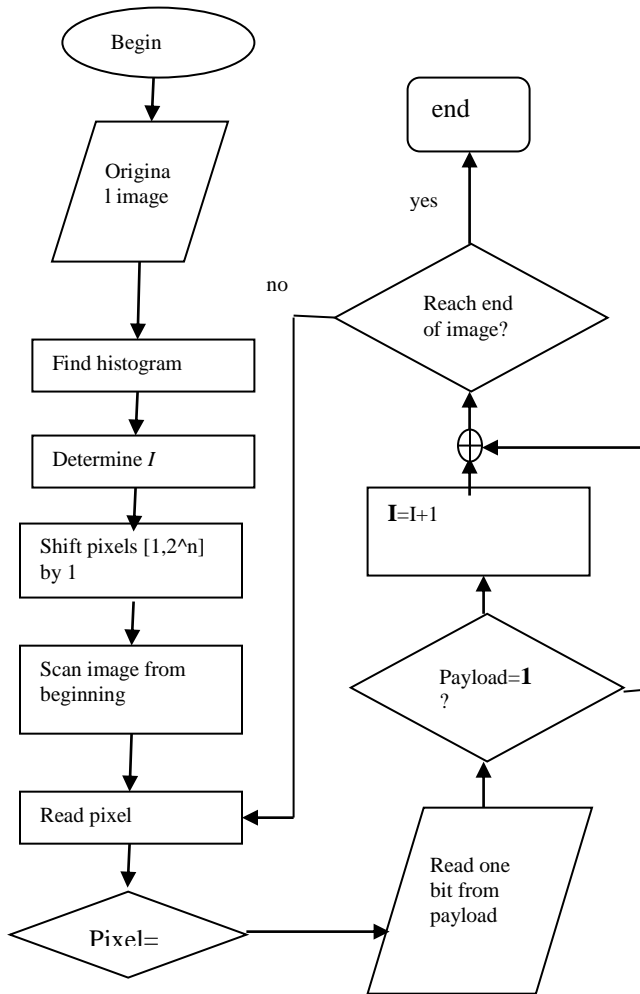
Begin

Original image

Find histogram

Determine $I$

Shift pixels [1,2^n] by 1

Scan image from beginning

Read pixel

Pixel=

Read one bit from payload

Payload=**1** ?

**I**=I+1

Reach end of image?

no

yes

end